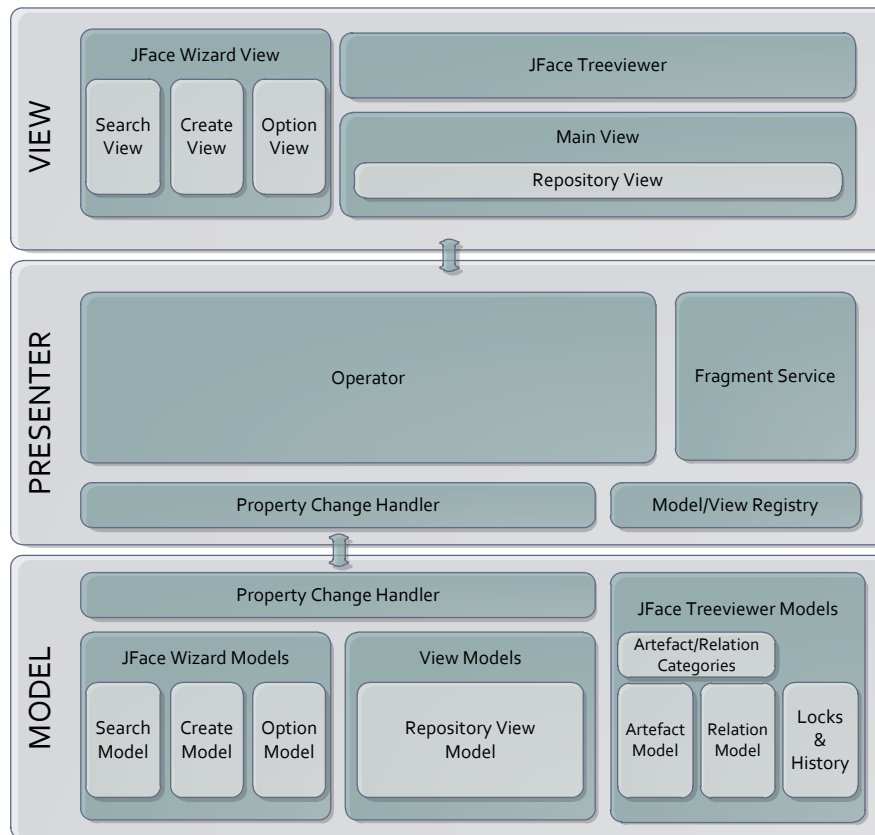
VIEW

JFace Wizard View

Search View

Create View

Option View

JFace Treeviewer

Main View

Repository View

PRESENTER

Operator

Fragment Service

Property Change Handler

Model/View Registry

MODEL

Property Change Handler

JFace Wizard Models

Search Model

Create Model

Option Model

View Models

Repository View Model

JFace Treeviewer Models

Artefact/Relation Categories

Artefact Model

Relation Model

Locks & History